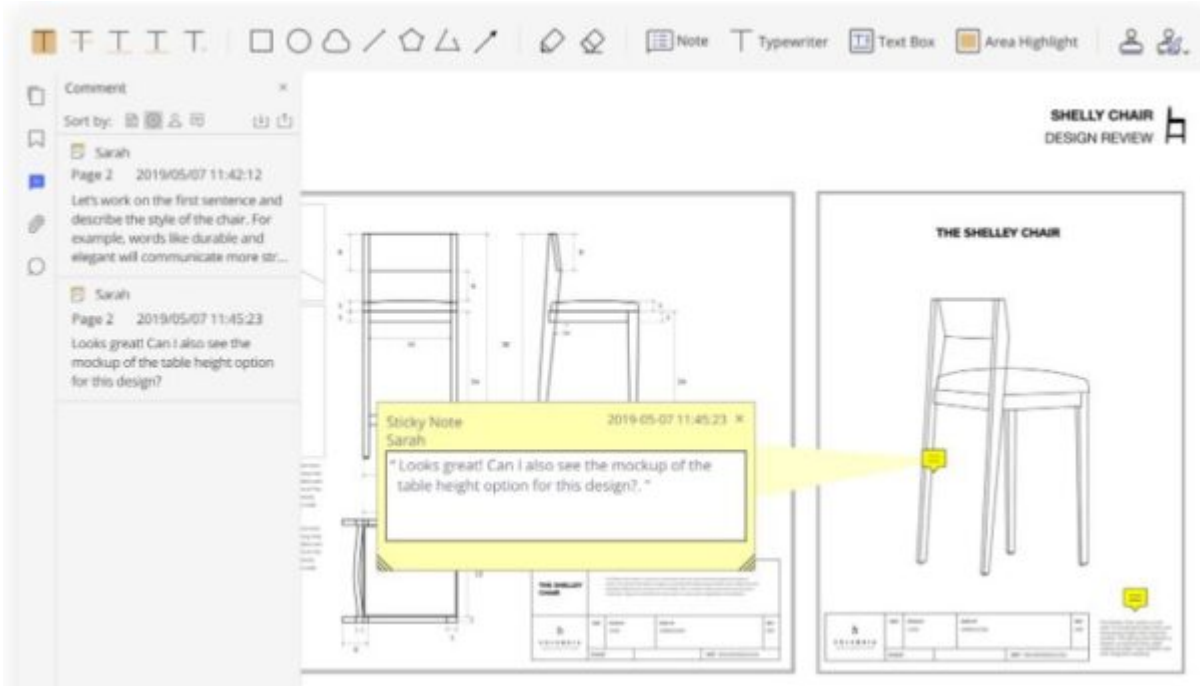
Note Typewriter Text Box Area Highlight

Comment

Sort by:

Sarah
Page 2 2019/05/07 11:42:12
Let's work on the first sentence and describe the style of the chair. For example, words like durable and elegant will communicate more str...

Sarah
Page 2 2019/05/07 11:45:23
Looks great! Can I also see the mockup of the table height option for this design?

SHELLY CHAIR
DESIGN REVIEW

THE SHELLEY CHAIR

Sticky Note
Sarah
2019-05-07 11:45:23

" Looks great! Can I also see the mockup of the table height option for this design?. "

THE SHELLEY CHAIR